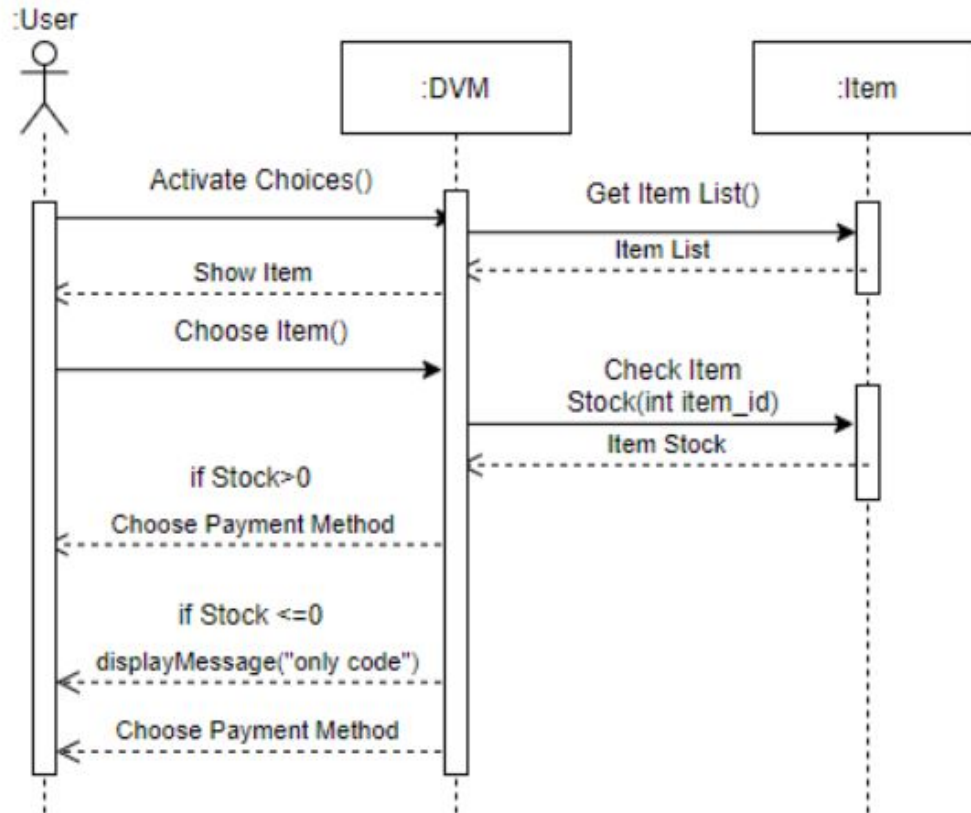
:User

:DVM

:Item

Activate Choices()

Get Item List()

Item List

Show Item

Choose Item()

Check Item Stock(int item_id)

Item Stock

if Stock>0

Choose Payment Method

if Stock <=0

displayMessage("only code")

Choose Payment Method